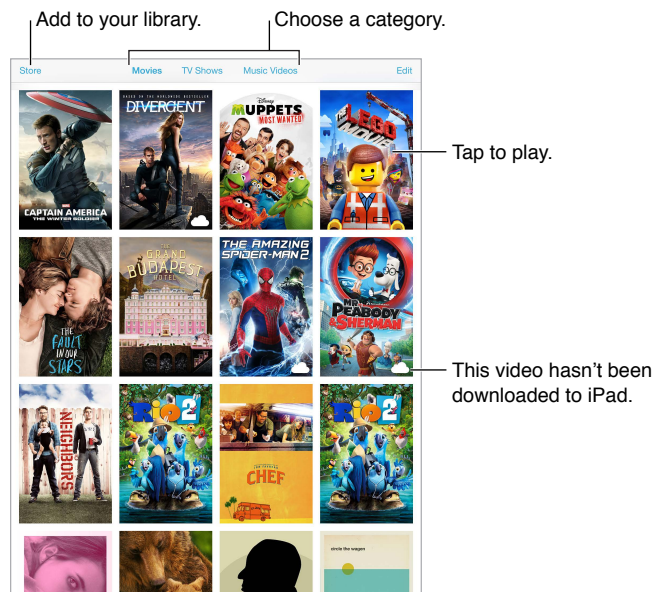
Add to your library.

Choose a category.

Store

Movies

TV Shows

Music Videos

Edit

CAPTAIN AMERICA
THE WINTER SOLDIER

DIVERGENT

DISNEY
MUPPETS
MOST WANTED

LEGO

Tap to play.

THE FAULT IN OUR STARS

THE GRAND BUDAPEST HOTEL

THE AMAZING SPIDER-MAN 2

MR. PEABODY & SHERMAN

This video hasn't been downloaded to iPad.

NEIGHBORS

RIO 2

CHEF

RIO 2

circle the wagon